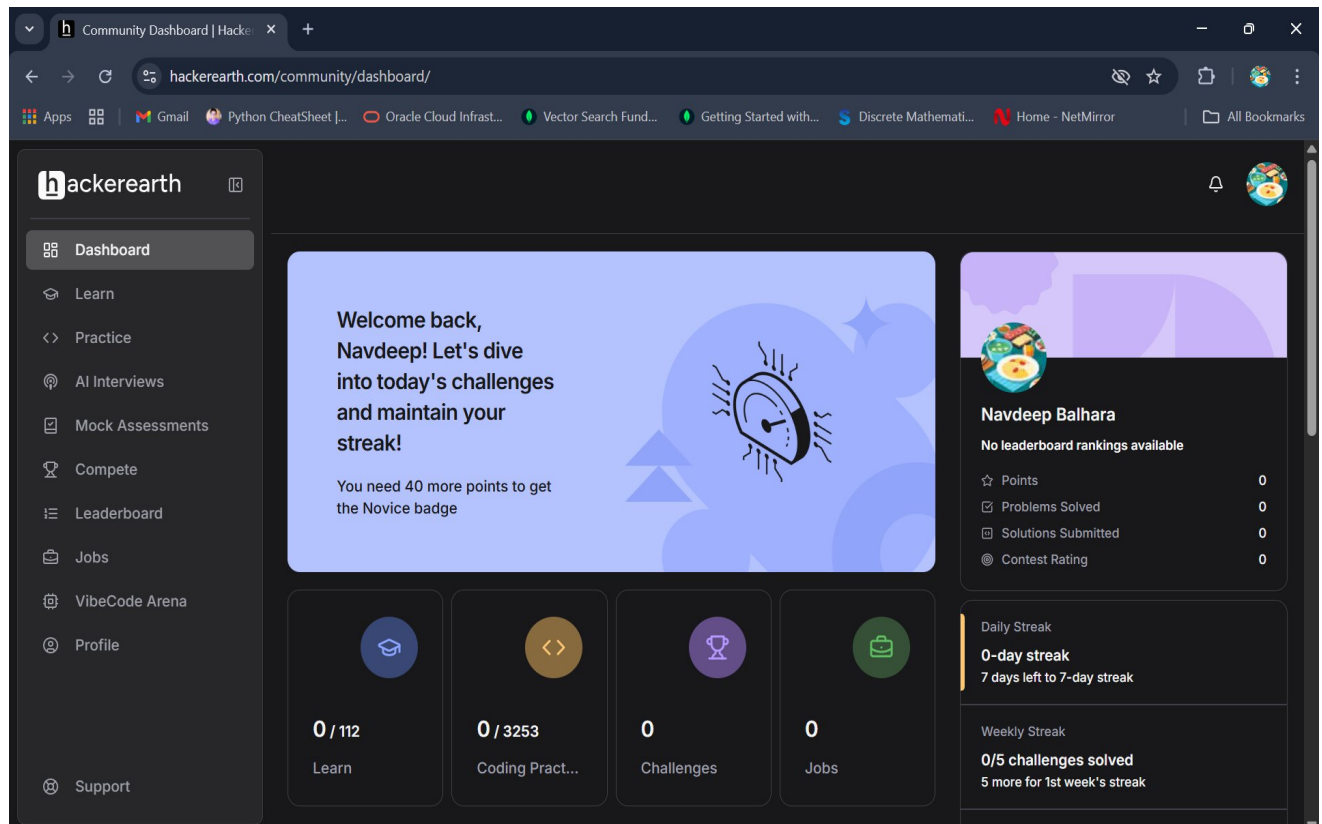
Community Dashboard | Hacke

hackerearth.com/community/dashboard/

Apps | Gmail | Python CheatSheet |... | Oracle Cloud Infrast... | Vector Search Fund... | Getting Started with... | Discrete Mathemati... | Home - NetMirror | All Bookmarks

hackerearth

Dashboard
Learn
Practice
AI Interviews
Mock Assessments
Compete
Leaderboard
Jobs
VibeCode Arena
Profile

Support

Welcome back, Navdeep! Let's dive into today's challenges and maintain your streak!

You need 40 more points to get the Novice badge

0 / 112
Learn

0 / 3253
Coding Pract...

0
Challenges

0
Jobs

Navdeep Balhara
No leaderboard rankings available

| | |
|---|---|
| Points | 0 |
| Problems Solved | 0 |
| Solutions Submitted | 0 |
| Contest Rating | 0 |

Daily Streak
0-day streak
7 days left to 7-day streak

Weekly Streak
0/5 challenges solved
5 more for 1st week's streak